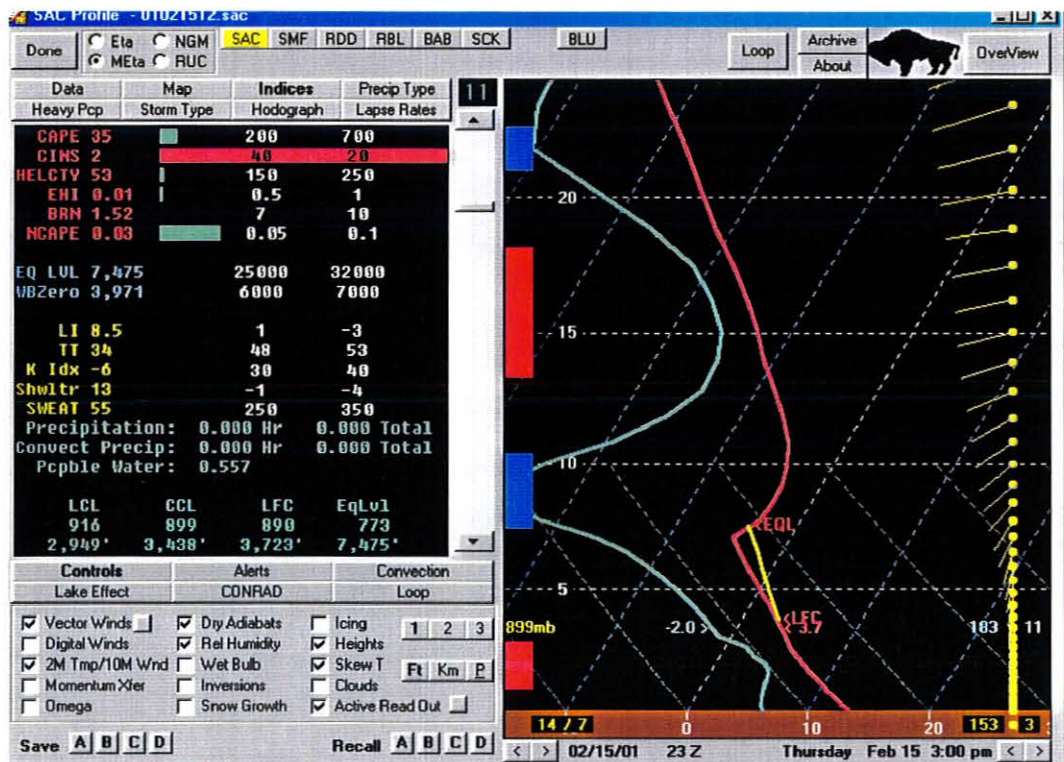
SAC Profile - 01021512.sac

Done
Eta
NGM
MEta
RUC
SAC SMF RDD RBL BAB SCK
BLU
Loop
Archive
About
OverView

Data
Map
Indices
Precip Type
Heavy Pcp
Storm Type
Hodograph
Lapse Rates
11

| | | | |
|---|---|---|---|
| CAPE 35 | | 200 | 700 |
| CINS 2 | | 40 | 20 |
| HELCTY 53 | | 150 | 250 |
| EHI 0.01 | | 0.5 | 1 |
| BRN 1.52 | | 7 | 10 |
| NCAPE 0.03 | | 0.05 | 0.1 |

| | | |
|---|---|---|
| EQ LVL 7,475 | 25000 | 32000 |
| WBZero 3,971 | 6000 | 7000 |

| | | |
|---|---|---|
| LI 8.5 | 1 | -3 |
| TT 34 | 48 | 53 |
| K Idx -6 | 30 | 40 |
| Shwltr 13 | -1 | -4 |
| SWEAT 55 | 250 | 350 |

Precipitation: 0.000 Hr 0.000 Total
Convect Precip: 0.000 Hr 0.000 Total
Pcpble Water: 0.557

| LCL | CCL | LFC | EqLvl |
|---|---|---|---|
| 916 | 899 | 890 | 773 |
| 2,949' | 3,438' | 3,723' | 7,475' |

Controls
Alerts
Convection
Lake Effect
CONRAD
Loop

Vector Winds
Dry Adiabats
Icing
1 2 3
Digital Winds
Rel Humidity
Heights
2M Tmp/10M Wnd
Wet Bulb
Skew T
Ft Km P
Momentum Xfer
Inversions
Clouds
Omega
Snow Growth
Active Read Out

Save A B C D
Recall A B C D

20
15
10
5
EQL
LFC
3.7
899mb
-2.0
183
11
14 / 7
0
10
20
153
3
< > 02/15/01 23 Z
Thursday Feb 15 3:00 pm < >